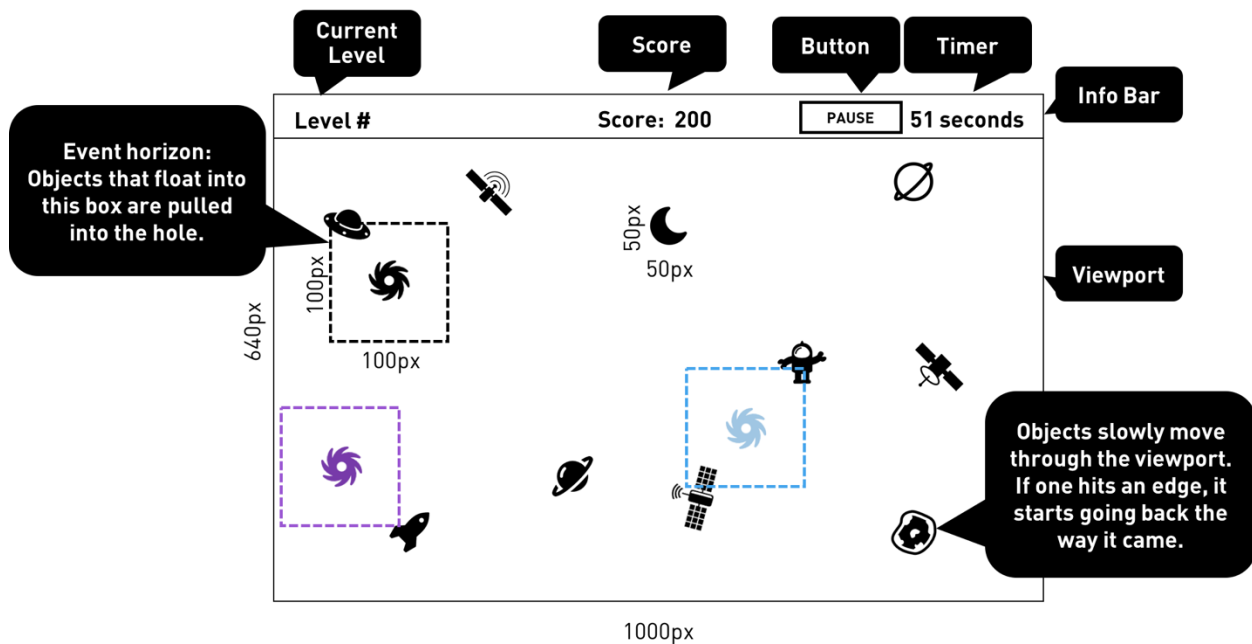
Current Level

Score

Button

Timer

Info Bar

Level #

Score: 200

PAUSE

51 seconds

Event horizon: Objects that float into this box are pulled into the hole.

50px

50px

Viewport

100px

100px

640px

Objects slowly move through the viewport. If one hits an edge, it starts going back the way it came.

1000px